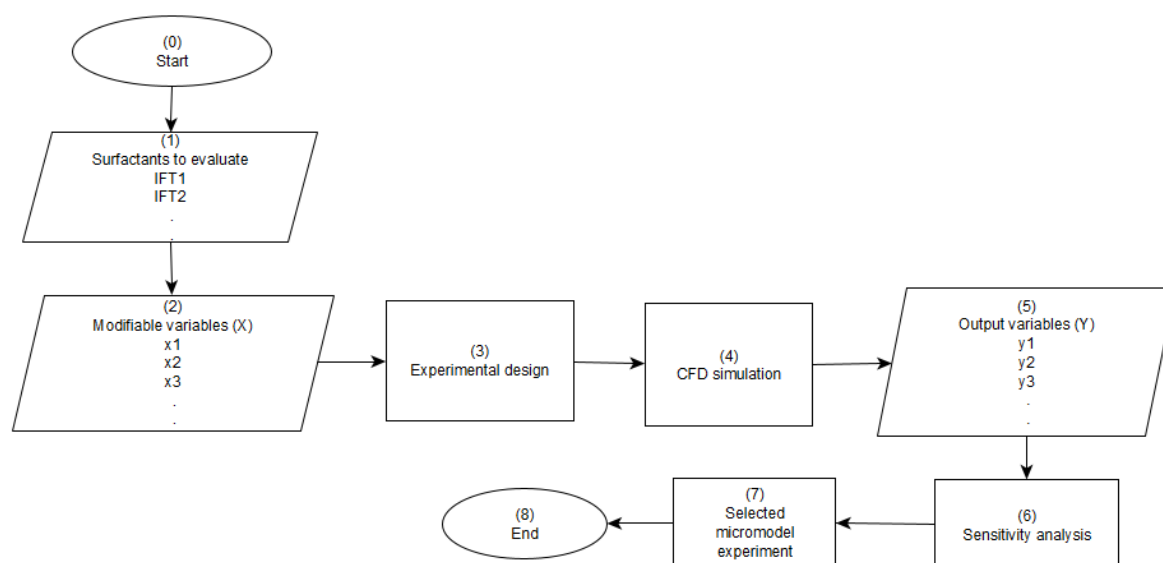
(0)
Start

(1)
Surfactants to evaluate
IFT1
IFT2
.
.

(2)
Modifiable variables (X)
x1
x2
x3
.
.

(3)
Experimental design

(4)
CFD simulation

(5)
Output variables (Y)
y1
y2
y3
.
.

(6)
Sensitivity analysis

(7)
Selected
micromodel
experiment

(8)
End